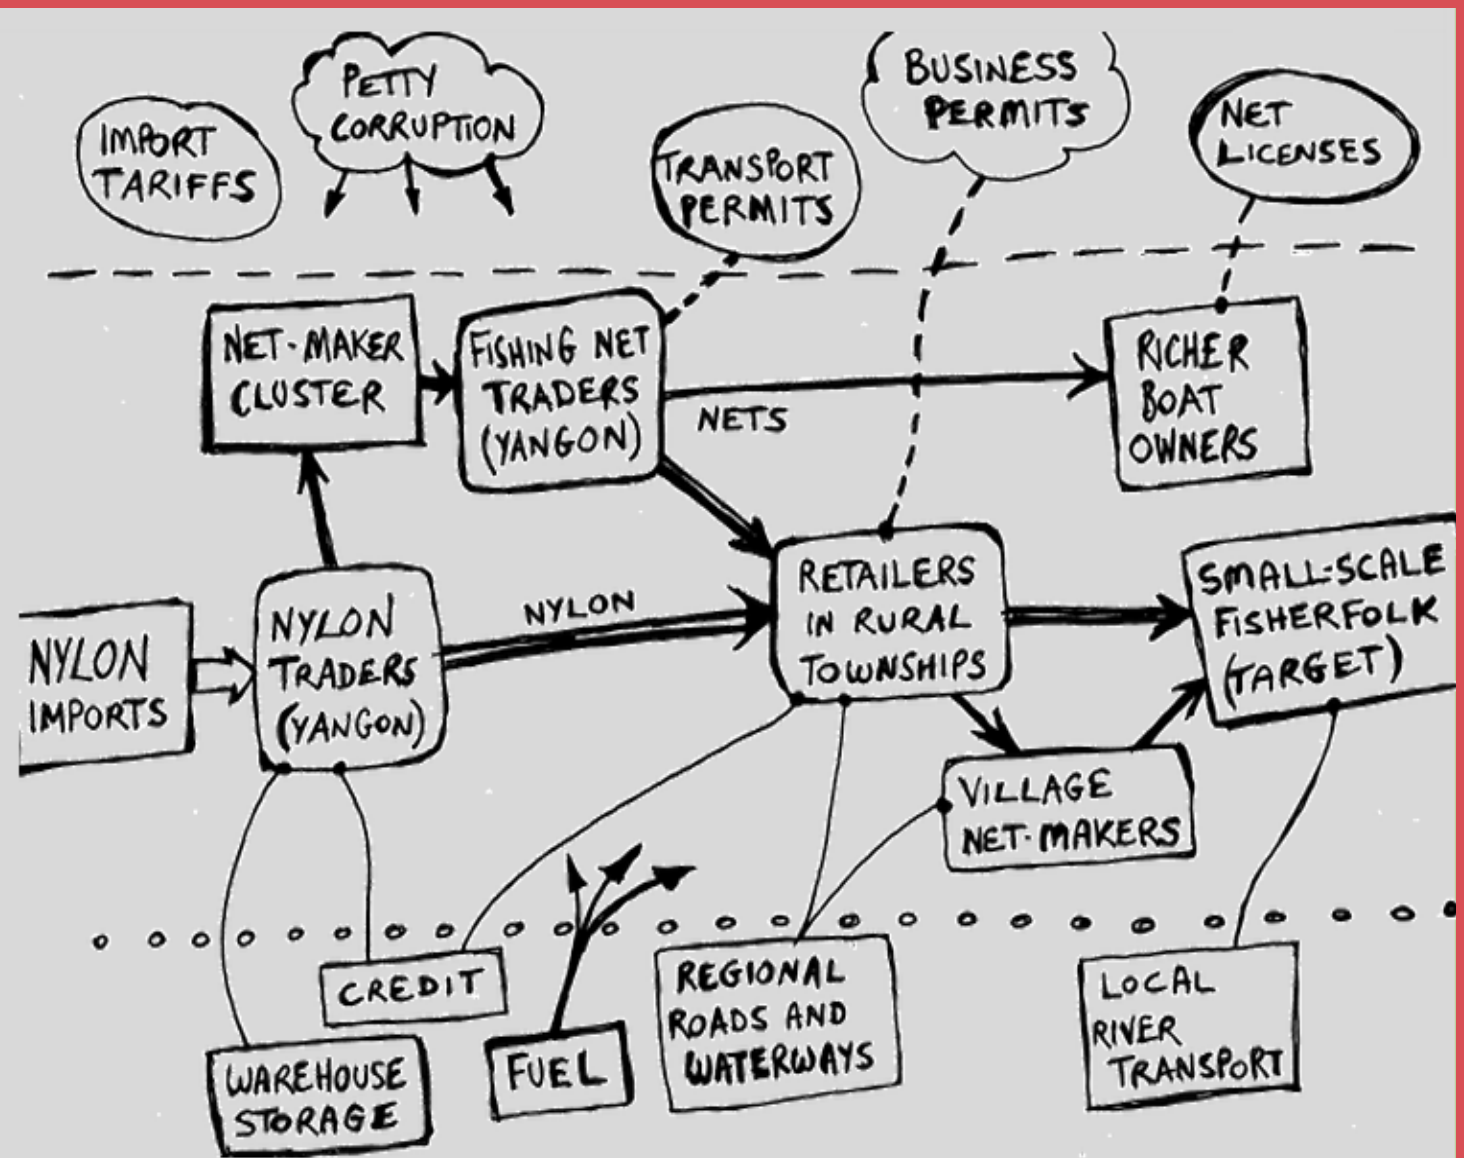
IMPORT TARIFFS

PETTY CORRUPTION

TRANSPORT PERMITS

BUSINESS PERMITS

NET LICENSES

NET-MAKER CLUSTER

FISHING NET TRADERS (YANGON)

NETS

RICHER BOAT OWNERS

NYLON IMPORTS

NYLON TRADERS (YANGON)

NYLON

RETAILERS IN RURAL TOWNSHIPS

SMALL-SCALE FISHERFOLK (TARGET)

VILLAGE NET-MAKERS

CREDIT

WAREHOUSE STORAGE

FUEL

REGIONAL ROADS AND WATERWAYS

LOCAL RIVER TRANSPORT